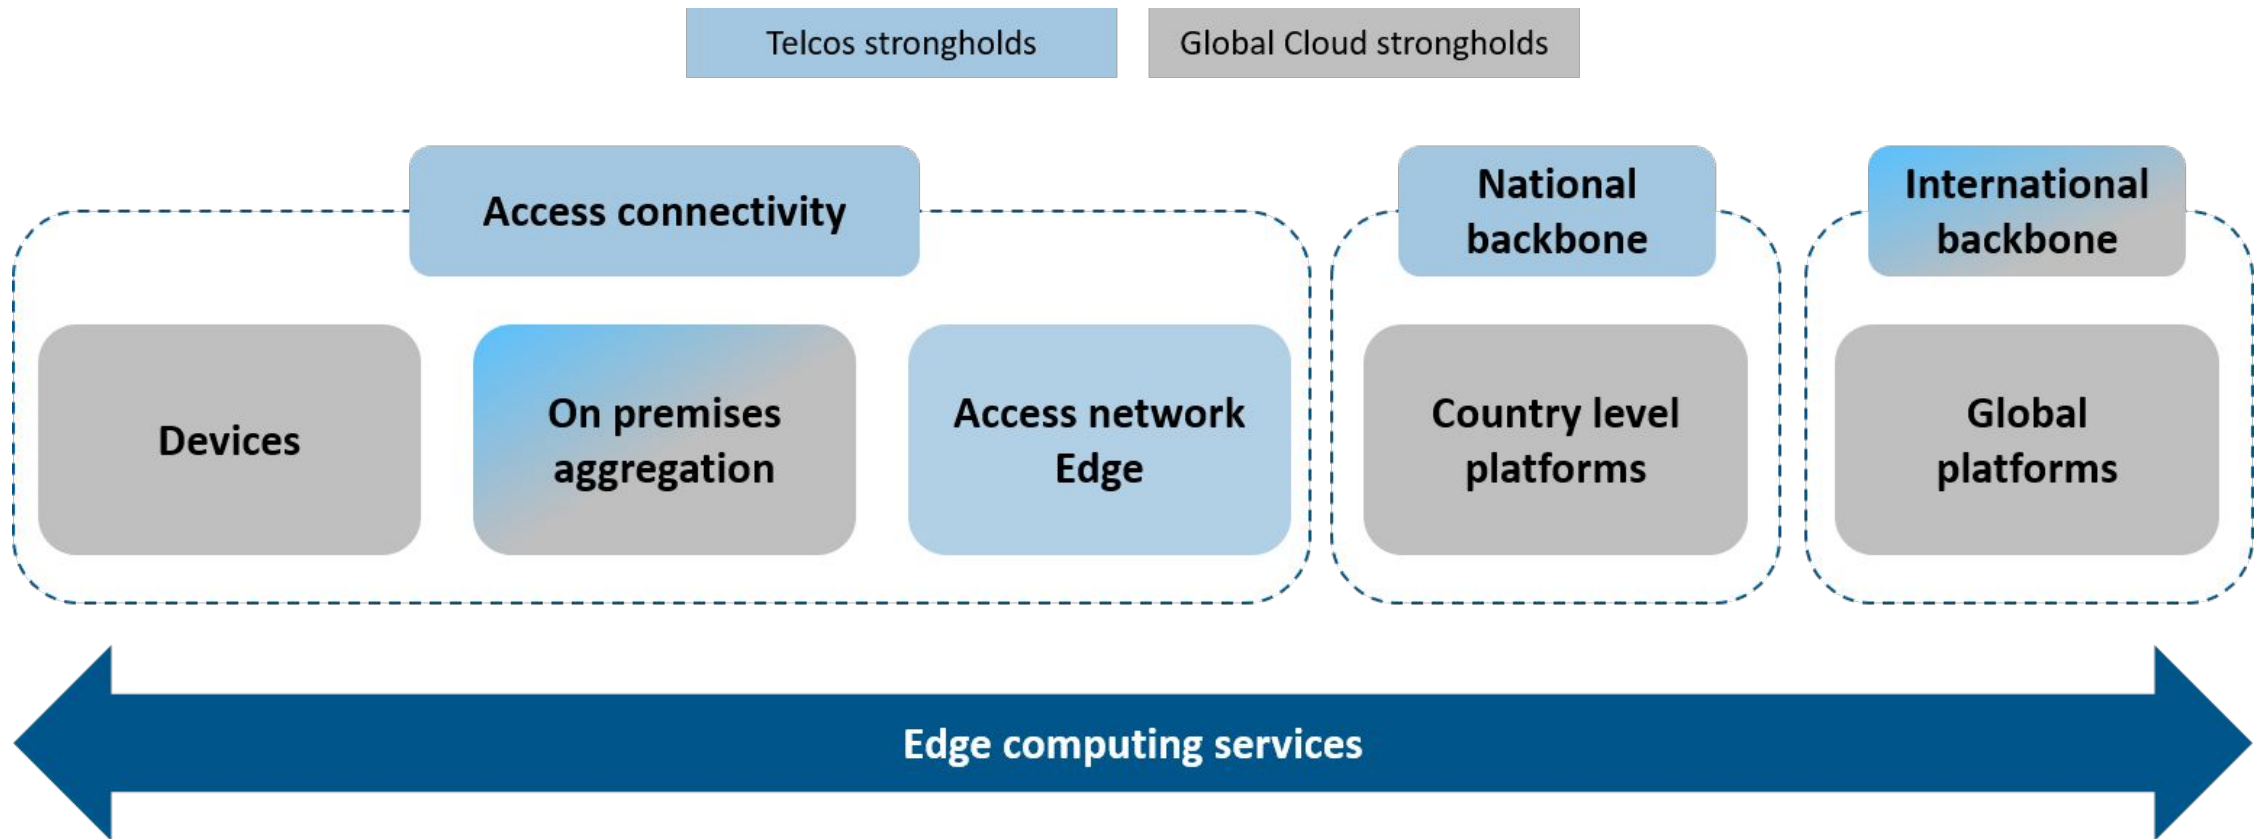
Telcos strongholds

Global Cloud strongholds

Access connectivity

National backbone

International backbone

Devices

On premises aggregation

Access network Edge

Country level platforms

Global platforms

Edge computing services